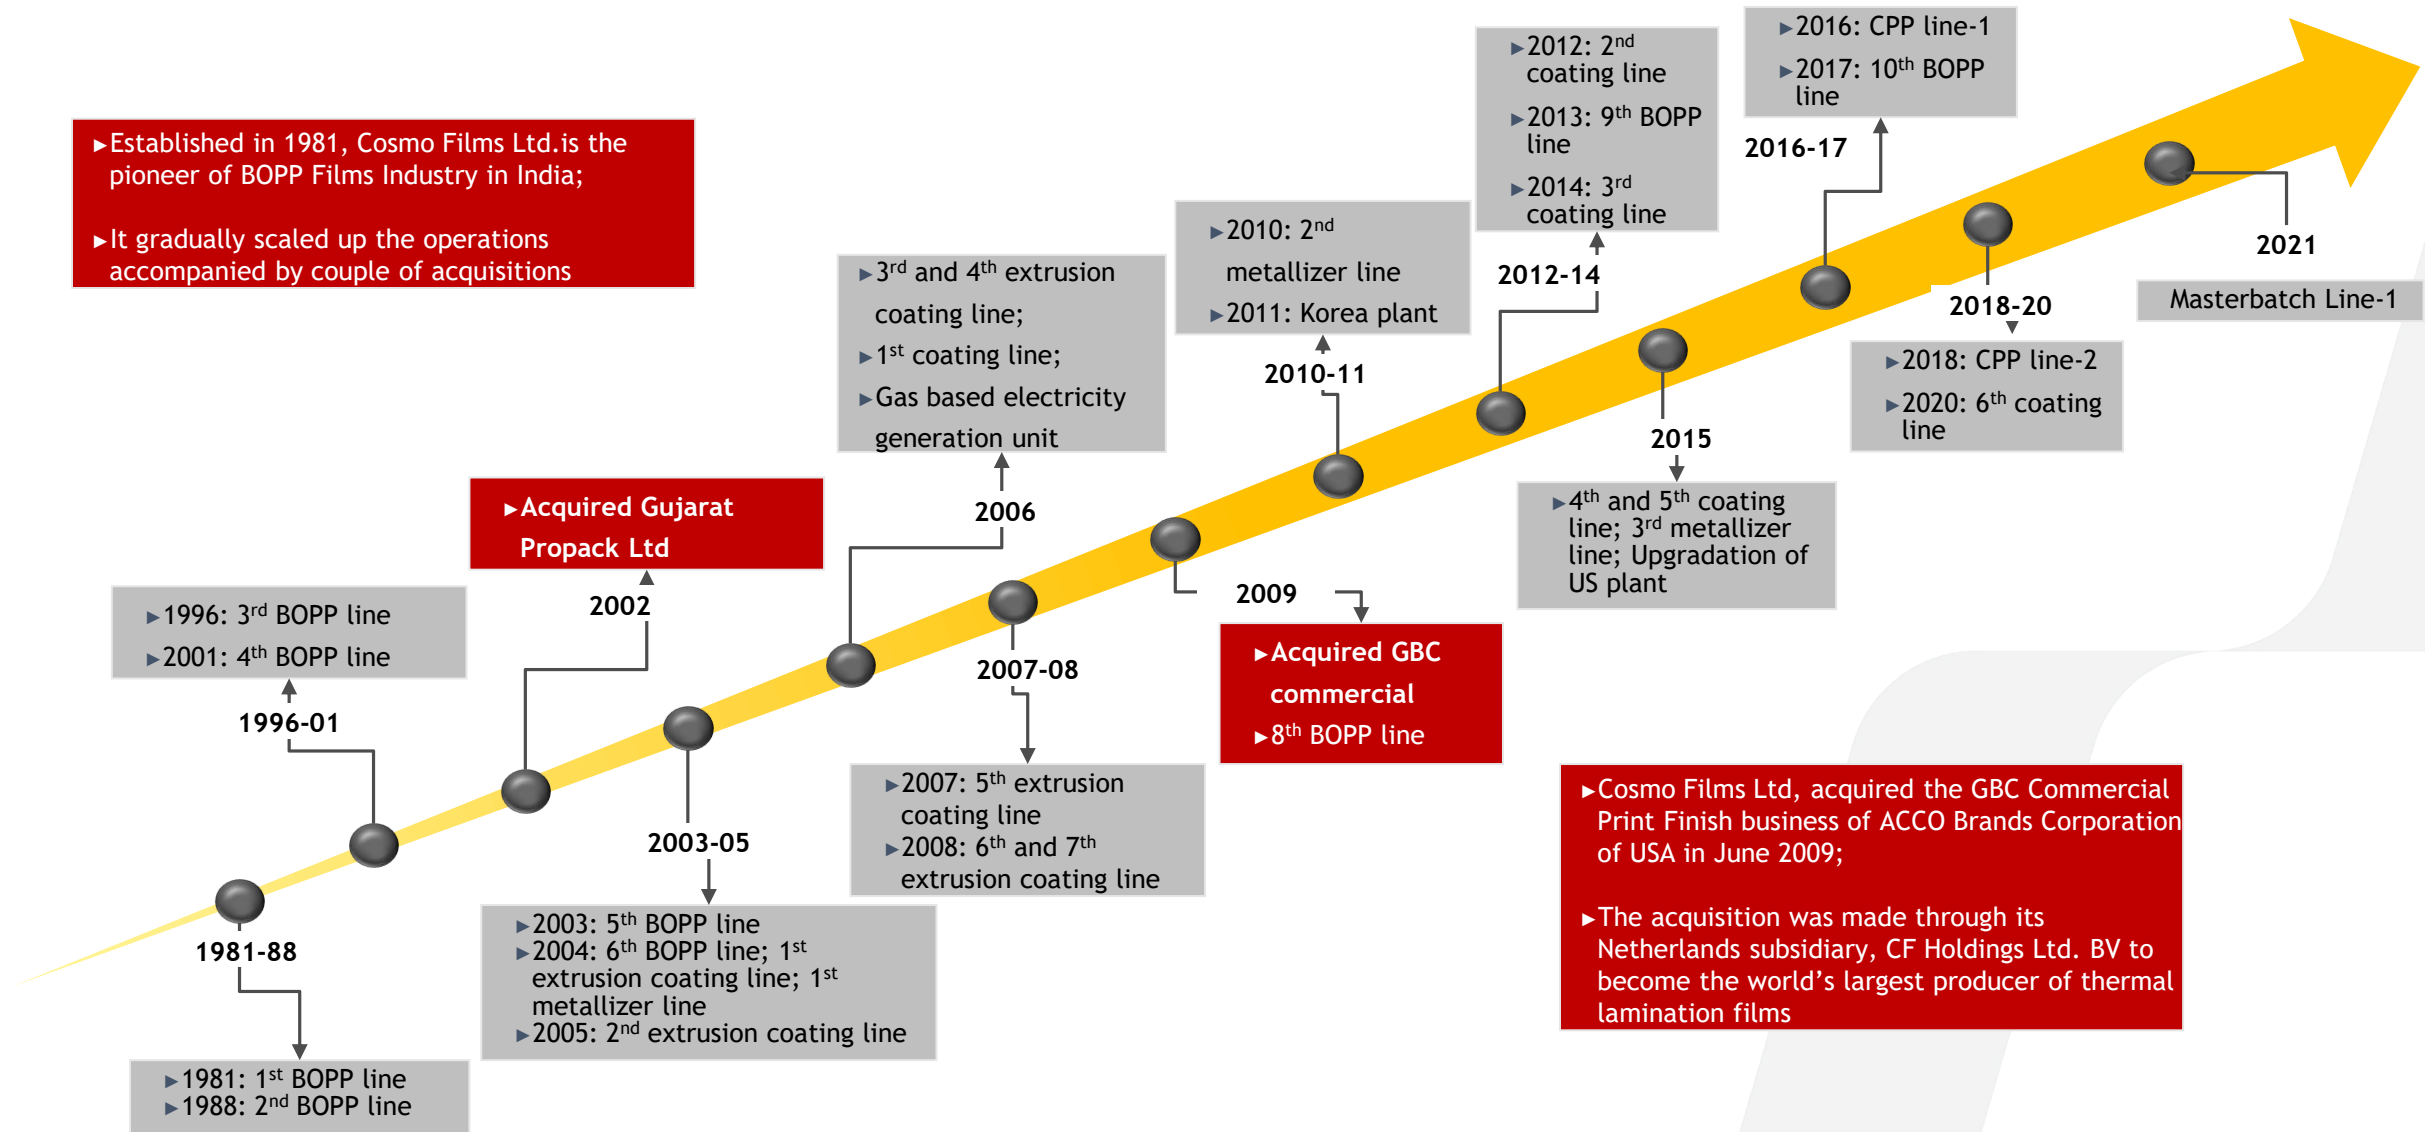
▸Established in 1981, Cosmo Films Ltd.is the pioneer of BOPP Films Industry in India;

▸It gradually scaled up the operations accompanied by couple of acquisitions

1981-88

▸1981: 1$^{st}$ BOPP line
▸1988: 2$^{nd}$ BOPP line

1996-01

▸1996: 3$^{rd}$ BOPP line
▸2001: 4$^{th}$ BOPP line

2002

▸Acquired Gujarat Propack Ltd

2003-05

▸2003: 5$^{th}$ BOPP line
▸2004: 6$^{th}$ BOPP line; 1$^{st}$ extrusion coating line; 1$^{st}$ metallizer line
▸2005: 2$^{nd}$ extrusion coating line

2006

▸3$^{rd}$ and 4$^{th}$ extrusion coating line;
▸1$^{st}$ coating line;
▸Gas based electricity generation unit

2007-08

▸2007: 5$^{th}$ extrusion coating line
▸2008: 6$^{th}$ and 7$^{th}$ extrusion coating line

2009

▸Acquired GBC commercial
▸8$^{th}$ BOPP line

2010-11

▸2010: 2$^{nd}$ metallizer line
▸2011: Korea plant

2012-14

▸2012: 2$^{nd}$ coating line
▸2013: 9$^{th}$ BOPP line
▸2014: 3$^{rd}$ coating line

2015

▸4$^{th}$ and 5$^{th}$ coating line; 3$^{rd}$ metallizer line; Upgradation of US plant

2016-17

▸2016: CPP line-1
▸2017: 10$^{th}$ BOPP line

2018-20

▸2018: CPP line-2
▸2020: 6$^{th}$ coating line

2021

Masterbatch Line-1

▸Cosmo Films Ltd, acquired the GBC Commercial Print Finish business of ACCO Brands Corporation of USA in June 2009;

▸The acquisition was made through its Netherlands subsidiary, CF Holdings Ltd. BV to become the world’s largest producer of thermal lamination films